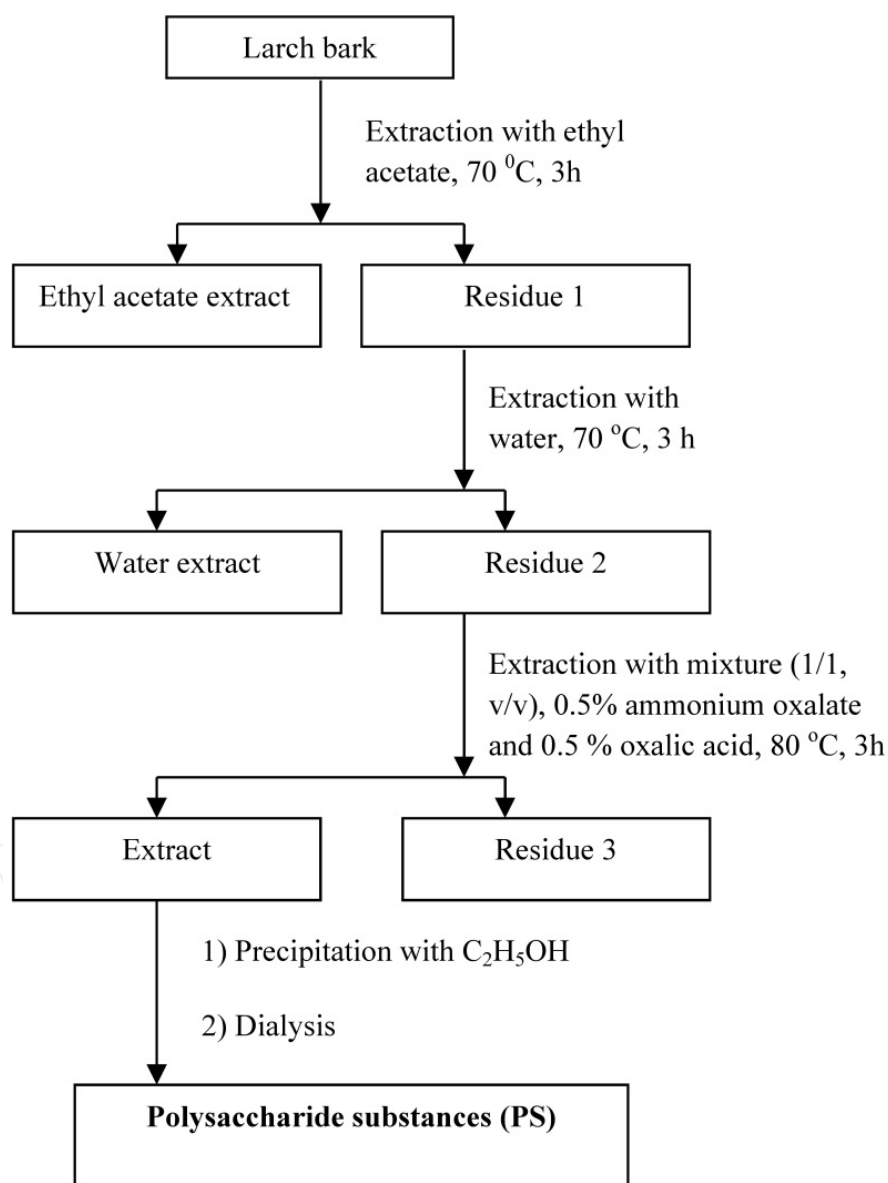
Larch bark

Extraction with ethyl acetate, 70 $^{0}$C, 3h

Ethyl acetate extract

Residue 1

Extraction with water, 70 $^{o}$C, 3 h

Water extract

Residue 2

Extraction with mixture (1/1, v/v), 0.5% ammonium oxalate and 0.5 % oxalic acid, 80 $^{o}$C, 3h

Extract

Residue 3

1) Precipitation with $C_2H_5OH$

2) Dialysis

**Polysaccharide substances (PS)**